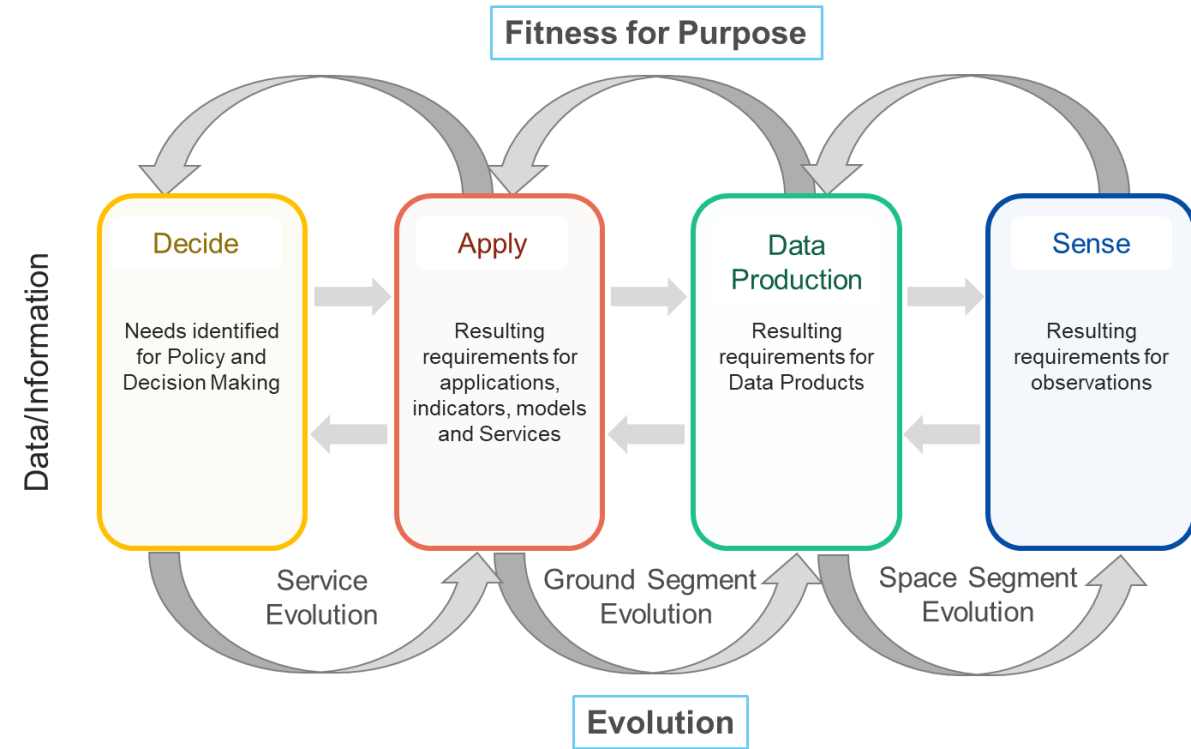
Fitness for Purpose

Data/Information

Decide

Needs identified for Policy and Decision Making

Apply

Resulting requirements for applications, indicators, models and Services

Data Production

Resulting requirements for Data Products

Sense

Resulting requirements for observations

Service Evolution

Ground Segment Evolution

Space Segment Evolution

Evolution